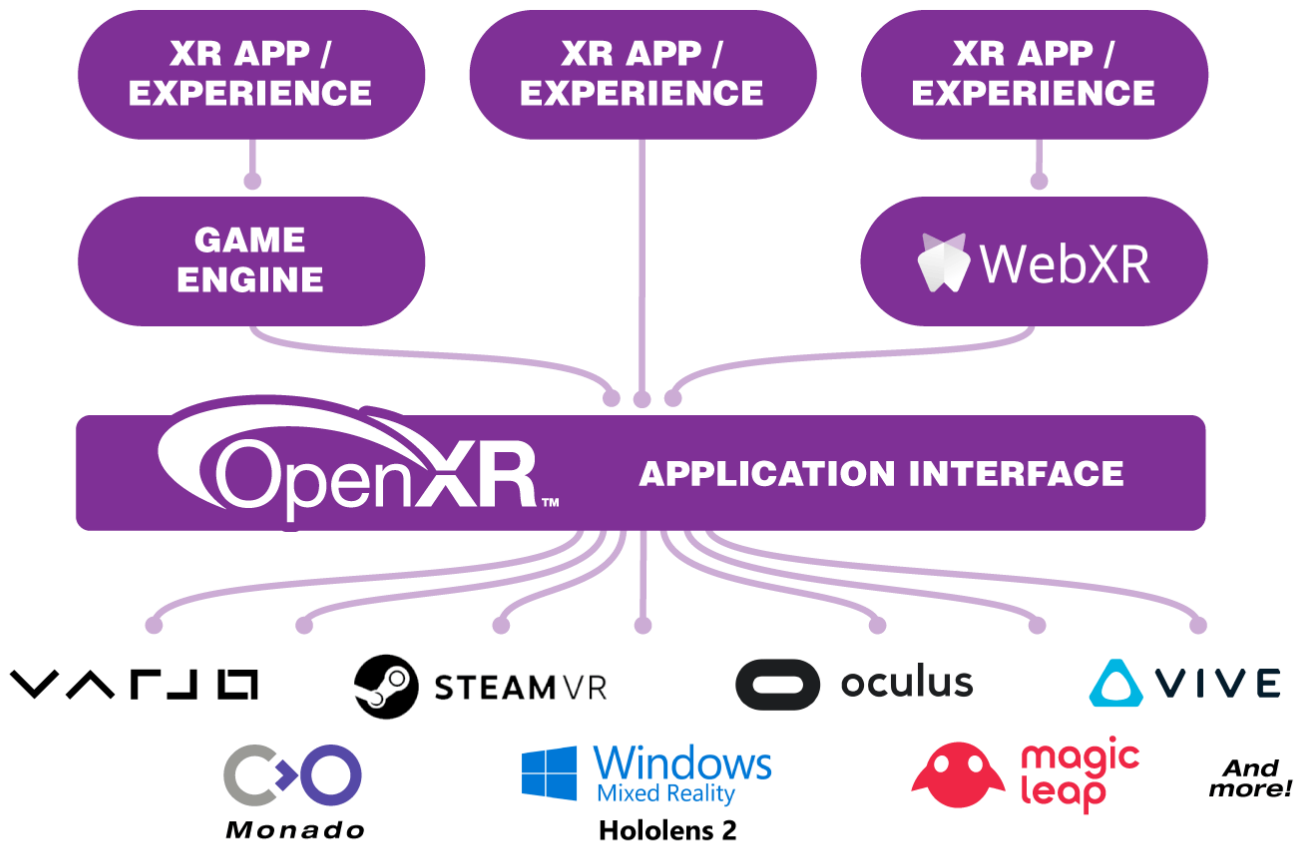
XR APP / EXPERIENCE

XR APP / EXPERIENCE

XR APP / EXPERIENCE

GAME ENGINE

WebXR

OpenXR™

APPLICATION INTERFACE

VARJO

STEAMVR

oculus

VIVE

Monado

Windows Mixed Reality

Hololens 2

magic leap

And more!